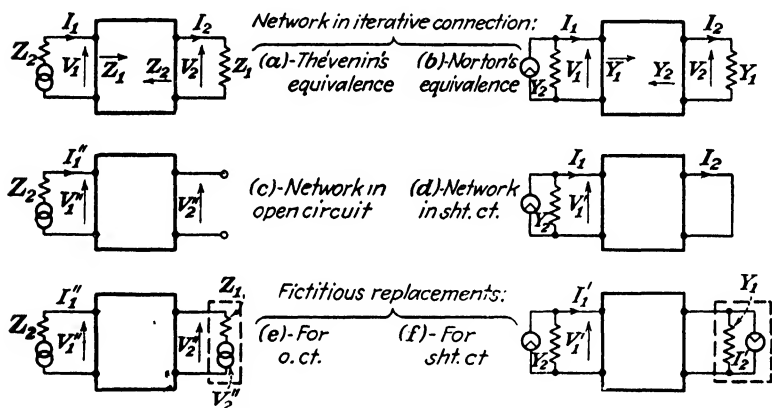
Network in iterative connection:

$I_1$ $I_2$ $Z_2$ $V_1$ $\overrightarrow{Z_1}$ $\overleftarrow{Z_2}$ $V_2$ $Z_1$

(a)-Thévenin's equivalence

(b)-Norton's equivalence

$I_1$ $I_2$ $Y_2$ $V_1$ $\overrightarrow{Y_1}$ $\overleftarrow{Y_2}$ $V_2$ $Y_1$

$I_1''$ $Z_2$ $V_1''$ $V_2''$

(c)-Network in open circuit

(d)-Network in sht. ct.

$I_1$ $I_2$ $Y_2$ $V_1'$

Fictitious replacements:

$I_1''$ $Z_2$ $V_1''$ $V_2''$ $Z_1$ $V_2''$

(e)-For o. ct.

(f)-For sht. ct

$I_1'$ $Y_2$ $V_1'$ $Y_1$ $I_2'$